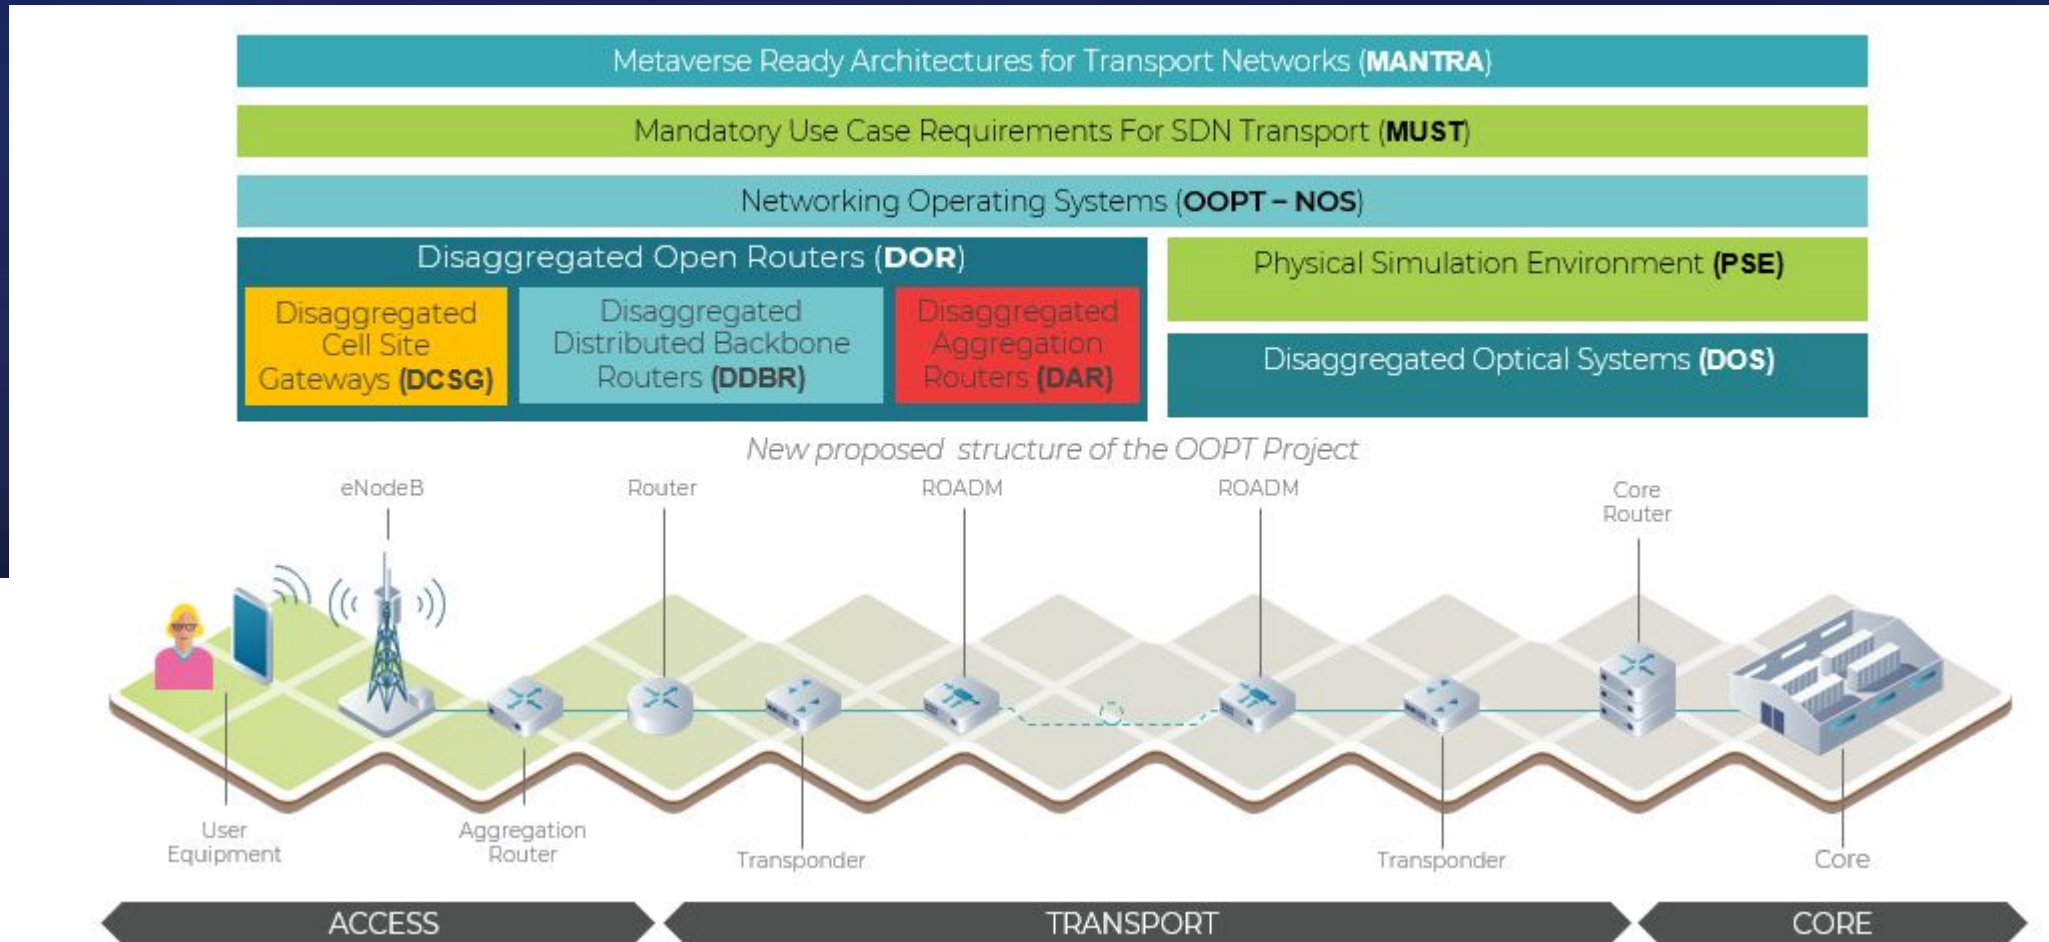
Metaverse Ready Architectures for Transport Networks (MANTRA)

Mandatory Use Case Requirements For SDN Transport (MUST)

Networking Operating Systems (OOPT – NOS)

Disaggregated Open Routers (DOR)

Disaggregated Cell Site Gateways (DCSG)

Disaggregated Distributed Backbone Routers (DDBR)

Disaggregated Aggregation Routers (DAR)

Physical Simulation Environment (PSE)

Disaggregated Optical Systems (DOS)

New proposed structure of the OOPT Project

eNodeB

Router

ROADM

ROADM

Core Router

User Equipment

Aggregation Router

Transponder

Transponder

Core

ACCESS

TRANSPORT

CORE